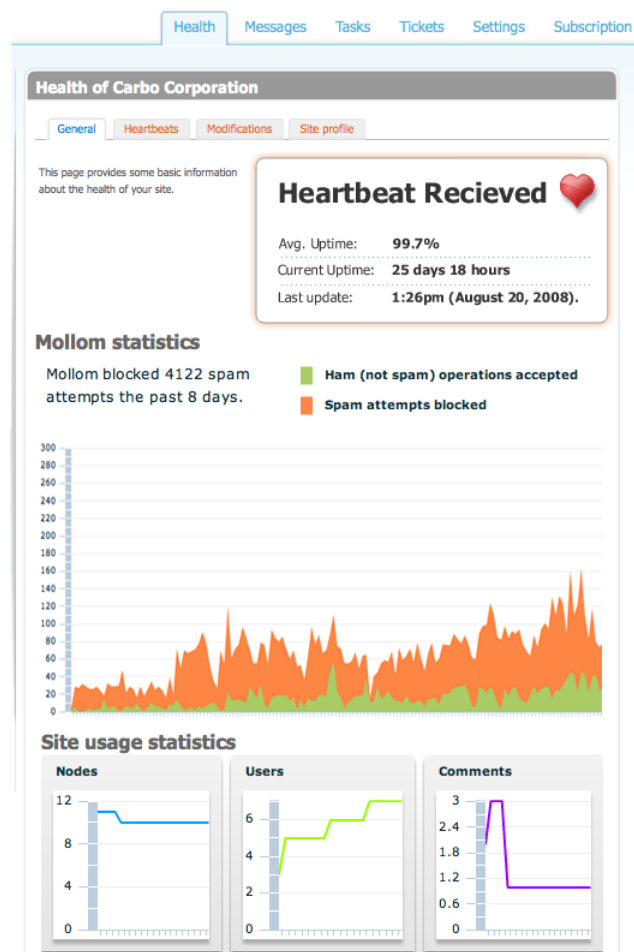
Health Messages Tasks Tickets Settings Subscription

Health of Carbo Corporation

General Heartbeats Modifications Site profile

This page provides some basic information about the health of your site.

Heartbeat Recieved

| | |
|---|---|
| Avg. Uptime: | 99.7% |
| Current Uptime: | 25 days 18 hours |
| Last update: | 1:26pm (August 20, 2008). |

Mollom statistics

Mollom blocked 4122 spam attempts the past 8 days.

Ham (not spam) operations accepted

Spam attempts blocked

300
280
260
240
220
200
180
160
140
120
100
80
60
40
20
0

Site usage statistics

Nodes

12
8
4
0

Users

6
4
2
0

Comments

3
2.4
1.8
1.2
0.6
0